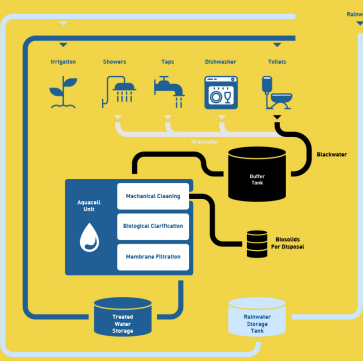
Rainw

Irrigation

Showers

Taps

Dishwasher

Toilets

Greywater

Blackwater

Buffer Tank

Aquacell Unit

Mechanical Cleaning

Biological Clarification

Membrane Filtration

Biosolids For Disposal

Treated Water Storage

Rainwater Storage Tank